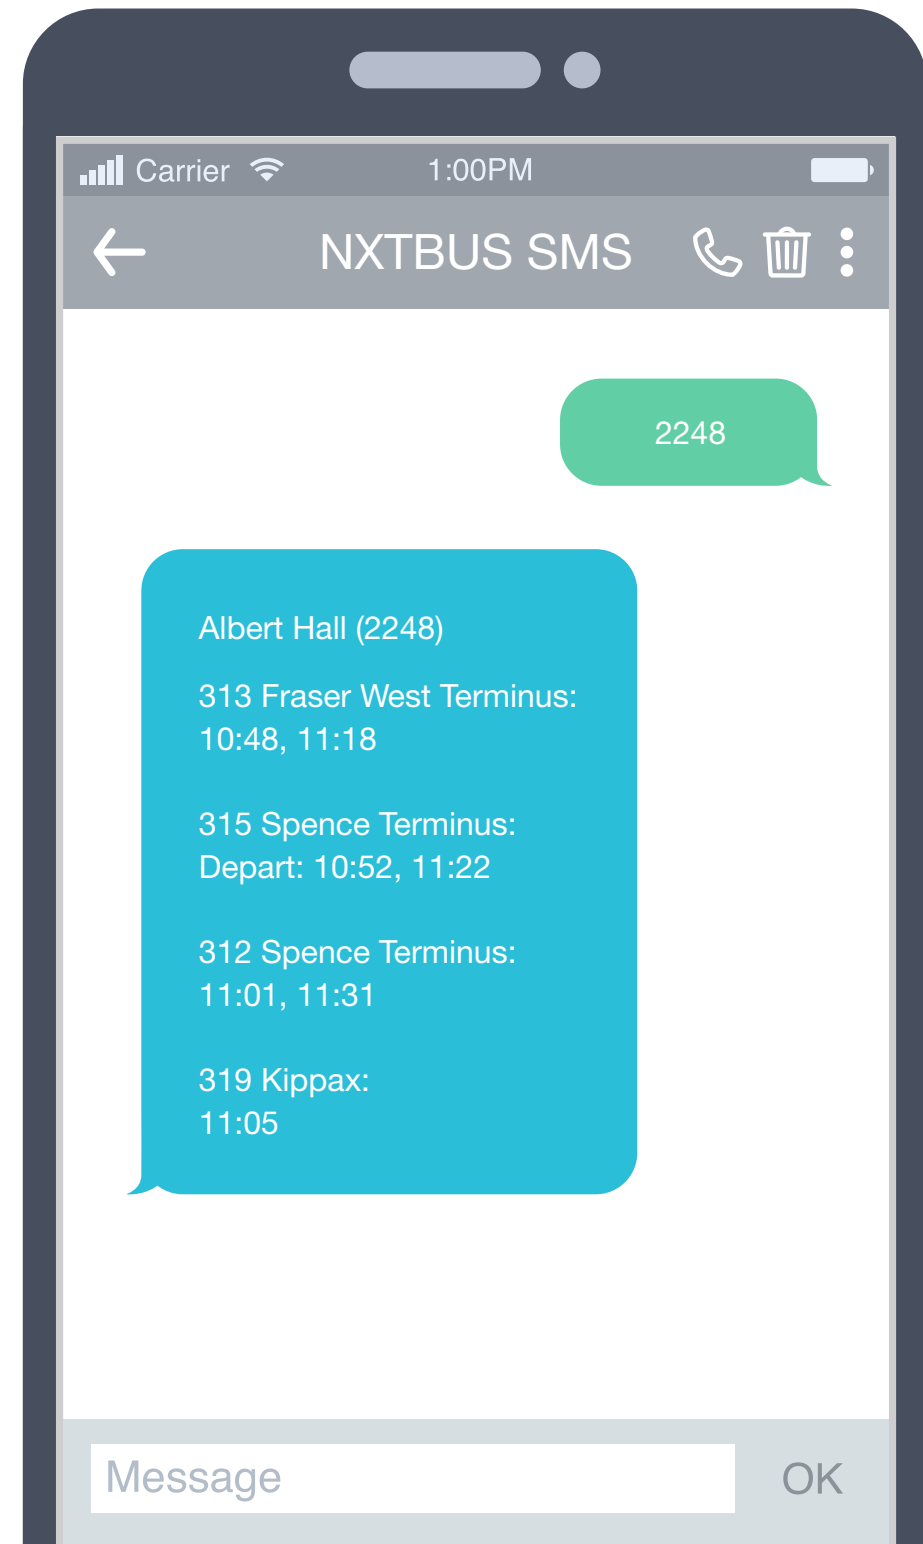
Carrier 1:00PM

NXTBUS SMS

2248

Albert Hall (2248)

313 Fraser West Terminus: 10:48, 11:18

315 Spence Terminus: Depart: 10:52, 11:22

312 Spence Terminus: 11:01, 11:31

319 Kippax: 11:05

Message

OK